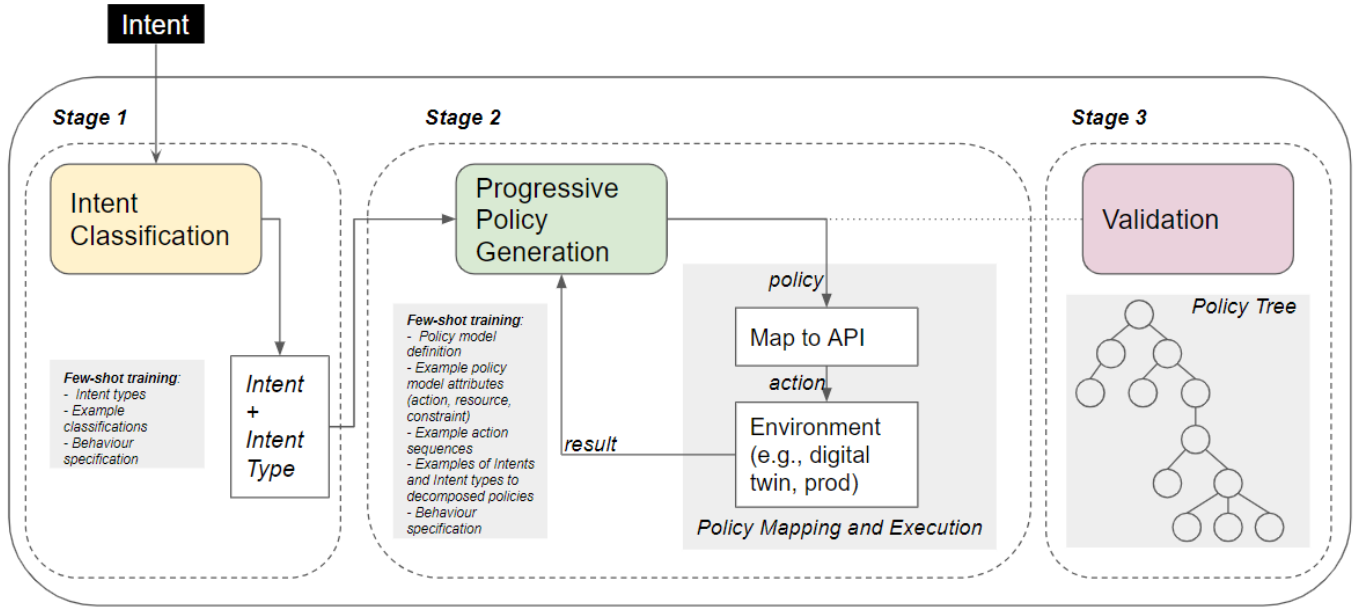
Intent

Stage 1

Intent Classification

Few-shot training:
- Intent types
- Example classifications
- Behaviour specification

Intent + Intent Type

Stage 2

Progressive Policy Generation

Few-shot training:
- Policy model definition
- Example policy model attributes (action, resource, constraint)
- Example action sequences
- Examples of Intents and Intent types to decomposed policies
- Behaviour specification

result

policy

Map to API

action

Environment (e.g., digital twin, prod)

Policy Mapping and Execution

Stage 3

Validation

Policy Tree